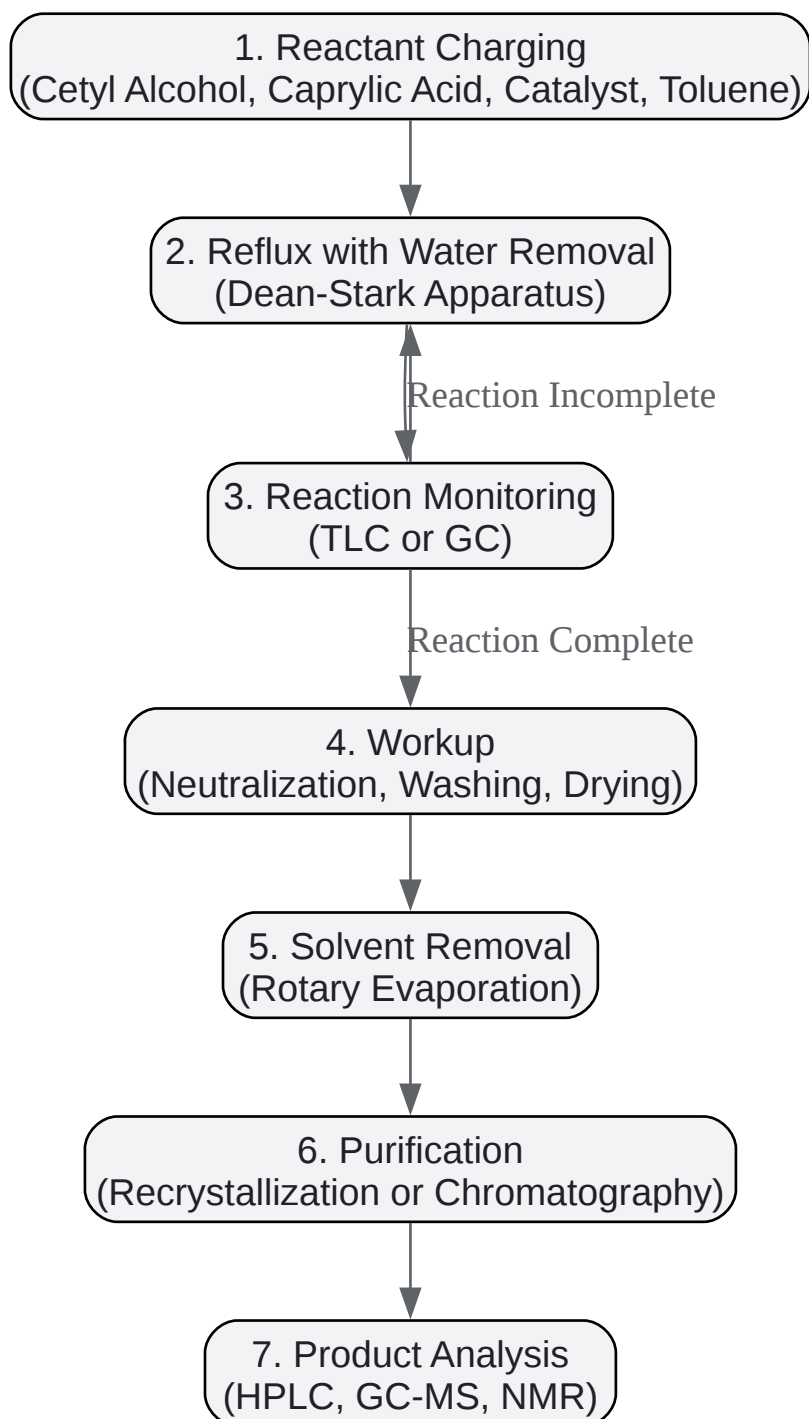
1. Reactant Charging
(Cetyl Alcohol, Caprylic Acid, Catalyst, Toluene)

2. Reflux with Water Removal
(Dean-Stark Apparatus)

Reaction Incomplete

3. Reaction Monitoring
(TLC or GC)

Reaction Complete

4. Workup
(Neutralization, Washing, Drying)

5. Solvent Removal
(Rotary Evaporation)

6. Purification
(Recrystallization or Chromatography)

7. Product Analysis
(HPLC, GC-MS, NMR)